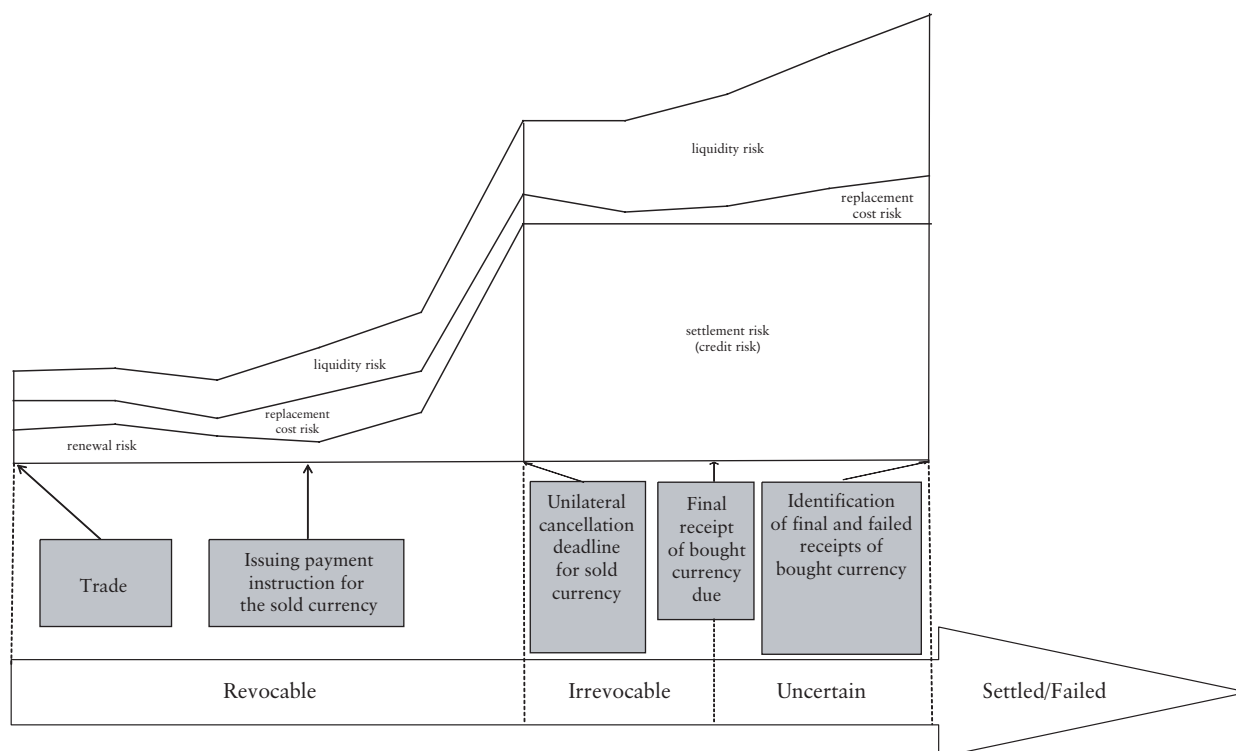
liquidity risk

replacement cost risk

settlement risk (credit risk)

liquidity risk

replacement cost risk

renewal risk

Trade

Issuing payment instruction for the sold currency

Unilateral cancellation deadline for sold currency

Final receipt of bought currency due

Identification of final and failed receipts of bought currency

Revocable

Irrevocable

Uncertain

Settled/Failed